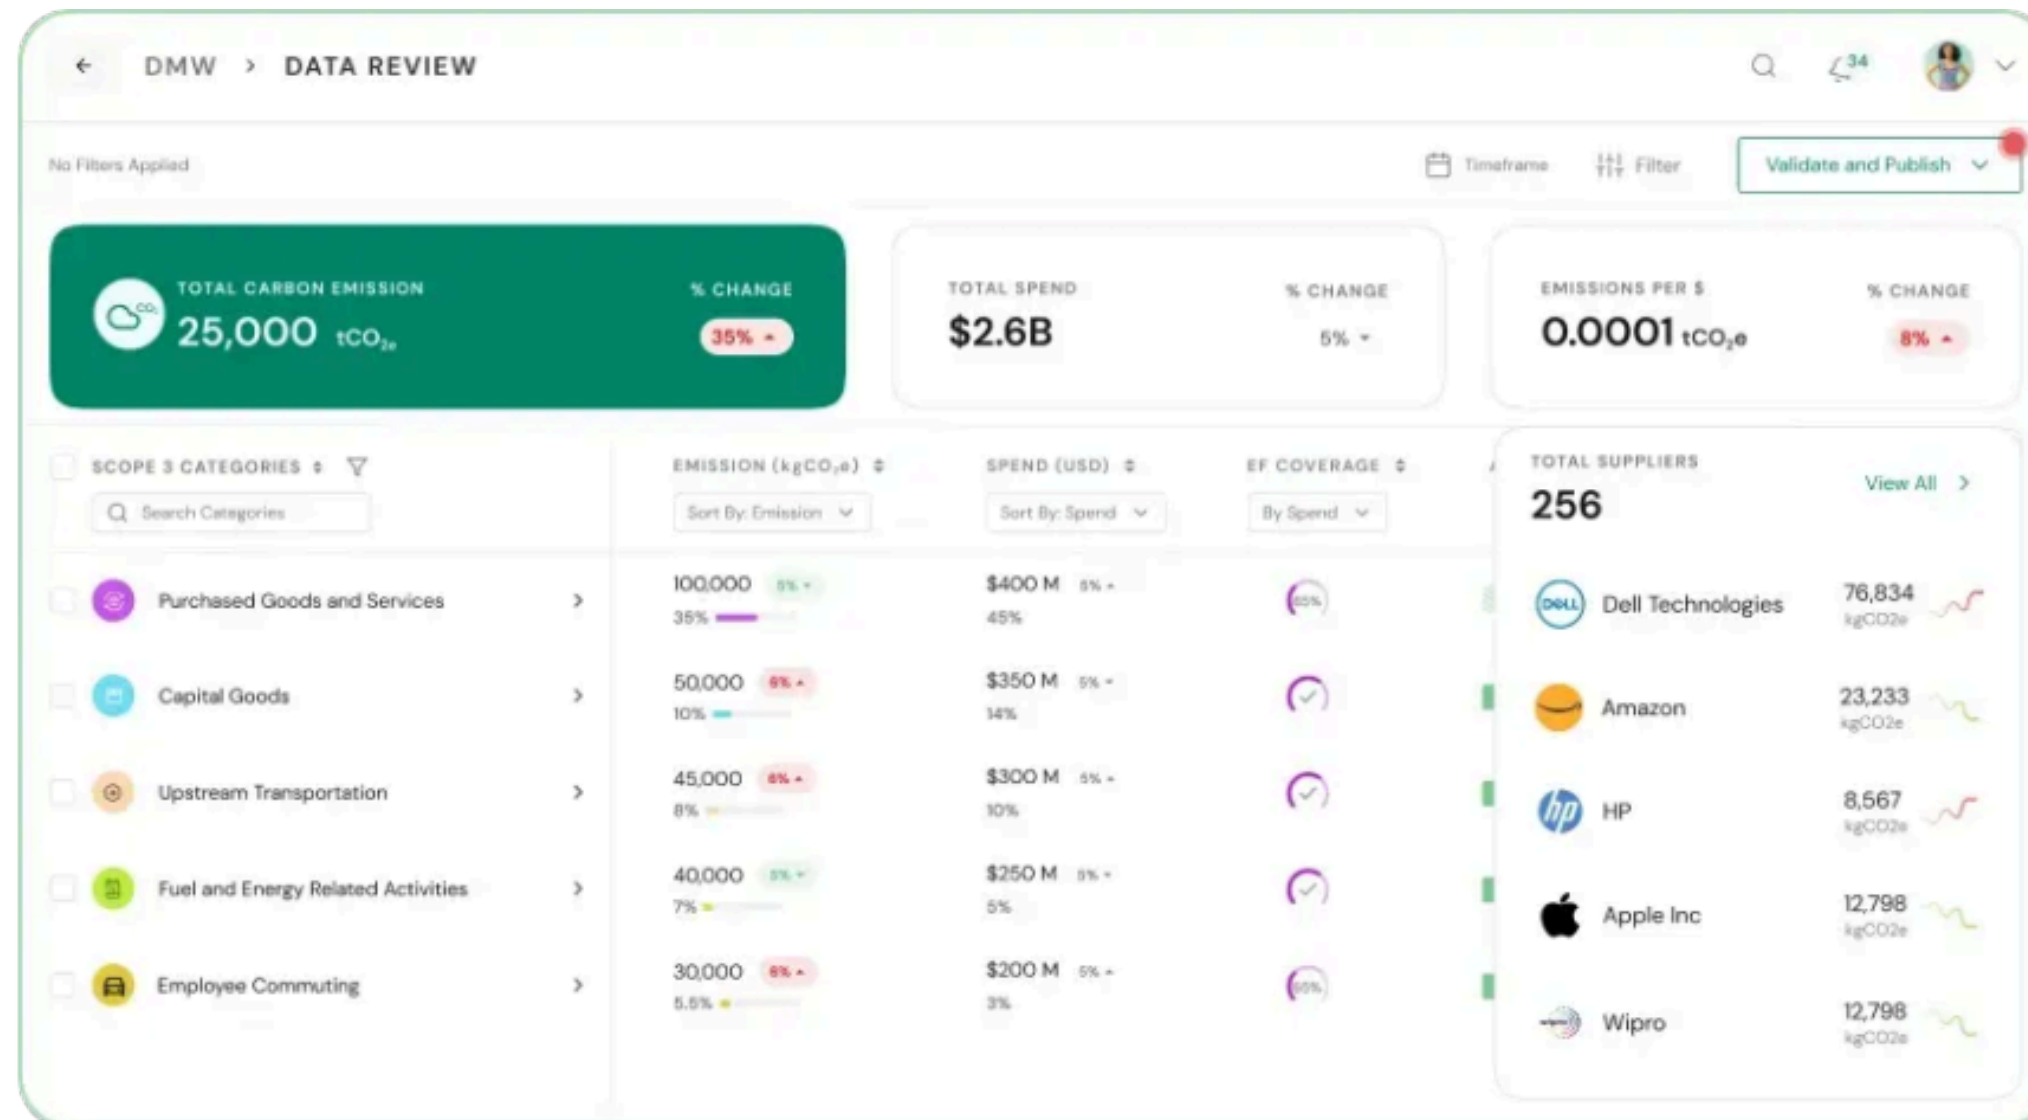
DMW > DATA REVIEW

34

No Filters Applied

Timeframe Filter Validate and Publish

TOTAL CARBON EMISSION
25,000 $tCO_2e$
% CHANGE
35%

TOTAL SPEND
$2.6B
% CHANGE
5%

EMISSIONS PER $
0.0001 $tCO_2e$
% CHANGE
8%

SCOPE 3 CATEGORIES
Search Categories

EMISSION ($kgCO_2e$)
Sort By: Emission

SPEND (USD)
Sort By: Spend

EF COVERAGE
By Spend

Purchased Goods and Services
100,000 5%
35%
$400 M 5%
45%
65%

Capital Goods
50,000 6%
10%
$350 M 5%
14%

Upstream Transportation
45,000 6%
8%
$300 M 5%
10%

Fuel and Energy Related Activities
40,000 5%
7%
$250 M 5%
5%

Employee Commuting
30,000 6%
5.5%
$200 M 5%
3%
65%

TOTAL SUPPLIERS
256
View All

| | | |
|---|---|---|
| DELL | Dell Technologies | 76,834 kgCO2e |
| | Amazon | 23,233 kgCO2e |
| hp | HP | 8,567 kgCO2e |
| | Apple Inc | 12,798 kgCO2e |
| | Wipro | 12,798 kgCO2e |